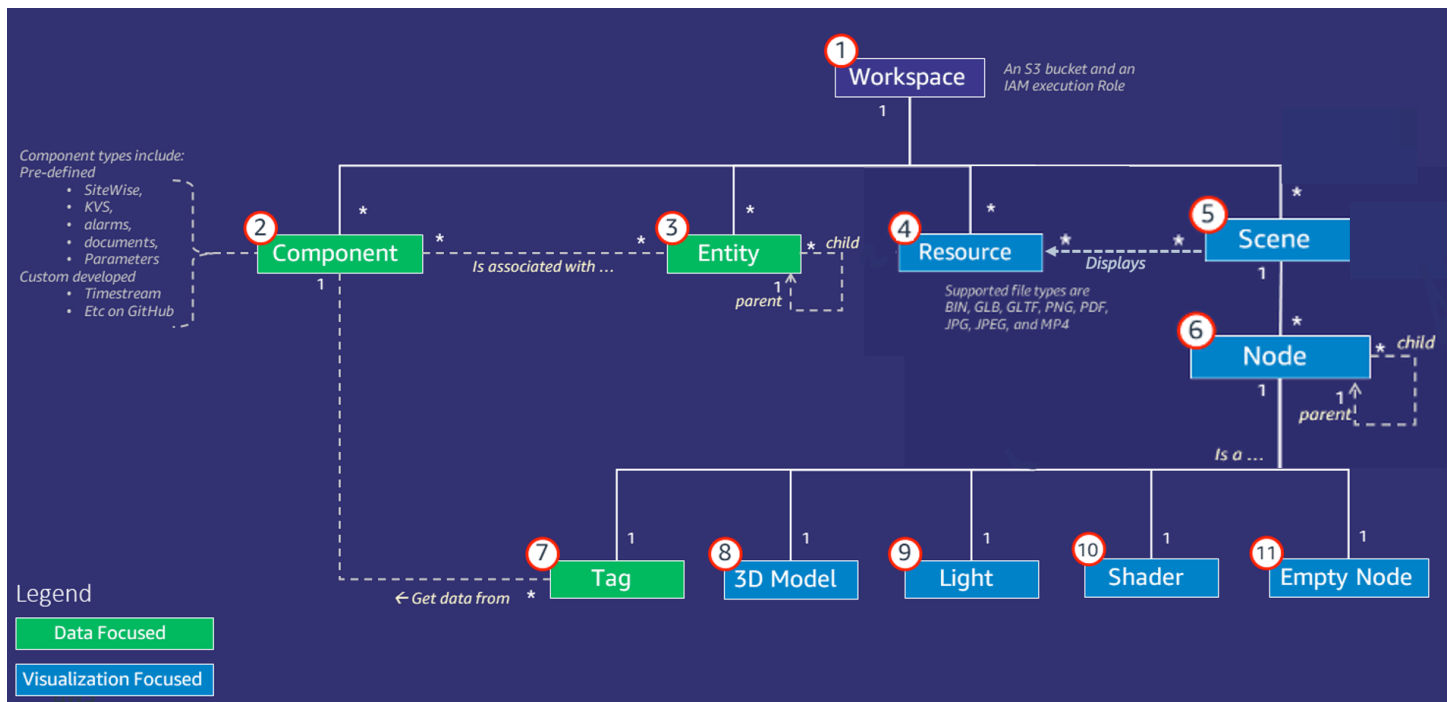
1
Workspace
An S3 bucket and an IAM execution Role
1

Component types include:
Pre-defined
• SiteWise,
• KVS,
• alarms,
• documents,
• Parameters
Custom developed
• Timestream
• Etc on GitHub

*
2
Component
1
*
Is associated with …
*
*
3
Entity
* child
1
parent

*
4
Resource
Supported file types are BIN, GLB, GLTF, PNG, PDF, JPG, JPEG, and MP4
*
Displays
*
*
5
Scene
1
*
6
Node
* child
1
parent
1
Is a …

1
7
Tag
← Get data from
*
1
8
3D Model
1
9
Light
1
10
Shader
1
11
Empty Node

Legend
Data Focused
Visualization Focused